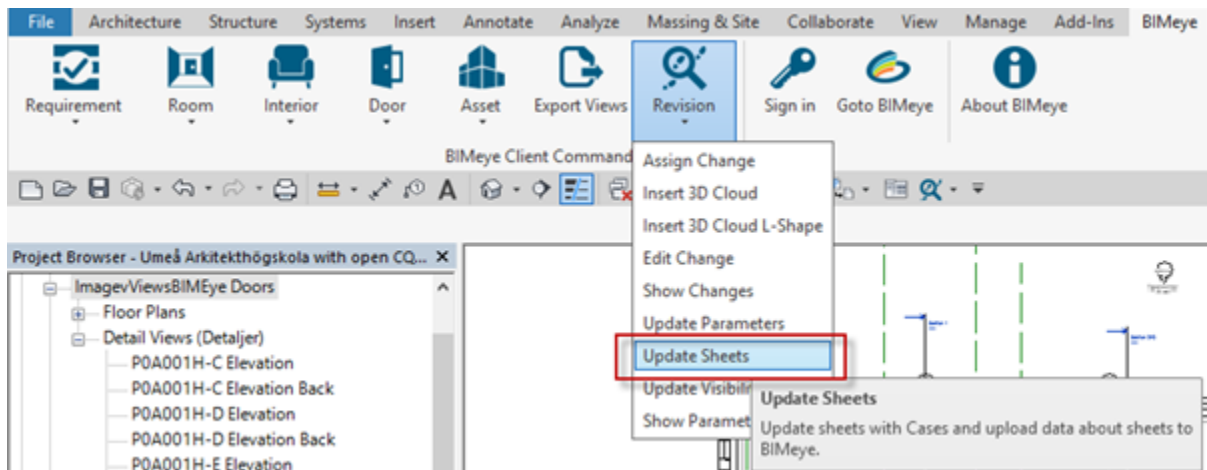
File Architecture Structure Systems Insert Annotate Analyze Massing & Site Collaborate View Manage Add-Ins BIMeye

Requirement Room Interior Door Asset Export Views Revision Sign in Goto BIMeye About BIMeye

BIMeye Client Command

Assign Change
Insert 3D Cloud
Insert 3D Cloud L-Shape
Edit Change
Show Changes
Update Parameters
Update Sheets
Update Visibili
Show Paramet

Update Sheets
Update sheets with Cases and upload data about sheets to BIMeye.

Project Browser - Umeå Arkitekthögskola with open CQ... ✕
ImagevViewsBIMEye Doors
Floor Plans
Detail Views (Detaljer)
P0A001H-C Elevation
P0A001H-C Elevation Back
P0A001H-D Elevation
P0A001H-D Elevation Back
P0A001H-E Elevation